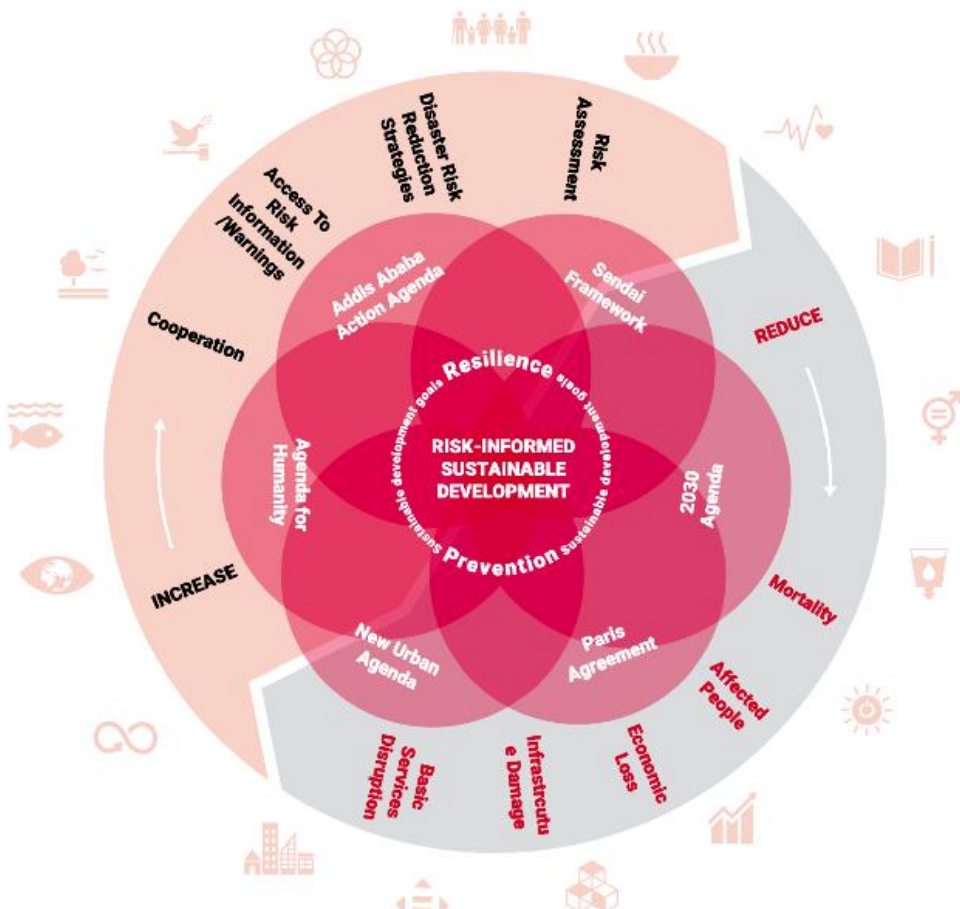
Risk Assessment

Disaster Risk Reduction Strategies

Access To Risk Information /Warnings

Cooperation

INCREASE

REDUCE

Mortality

Affected People

Economic Loss

Infrastrcutue Damage

Basic Services Disruption

Addis Ababa Action Agenda

Sendai Framework

2030 Agenda

Paris Agreement

New Urban Agenda

Agenda for Humanity

Resilience

Prevention

sustainable development goals

RISK-INFORMED SUSTAINABLE DEVELOPMENT